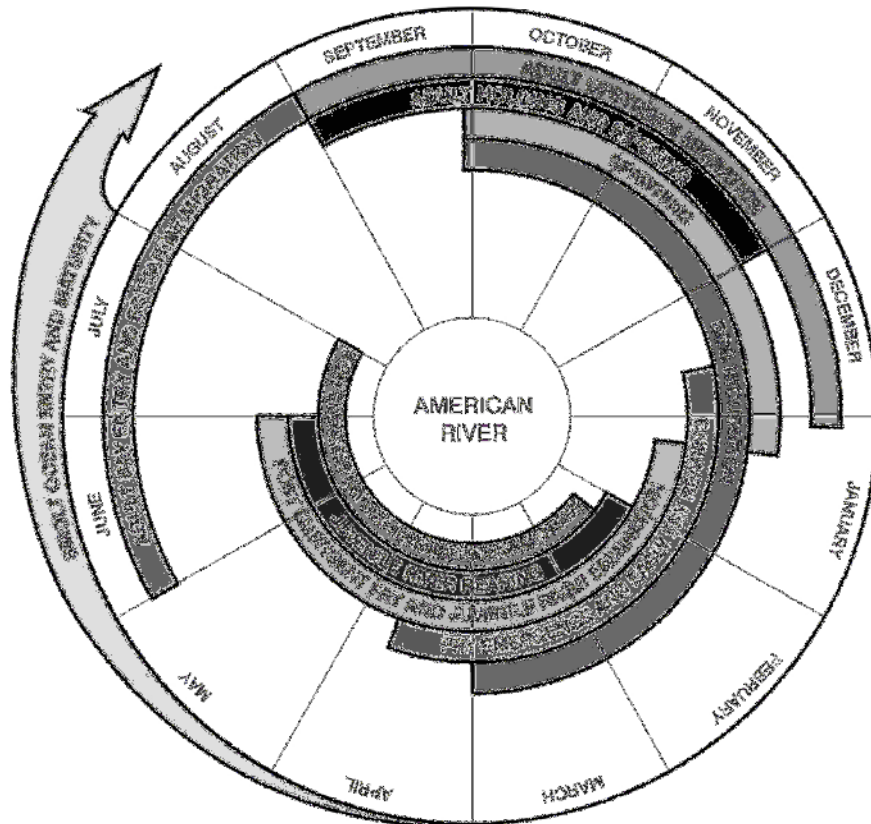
SEPTEMBER

OCTOBER

NOVEMBER

DECEMBER

JANUARY

FEBRUARY

MARCH

APRIL

MAY

JUNE

JULY

AUGUST

AMERICAN RIVER

ADULT OCEAN ENTRY AND MATURITY

ADULT RIVER ENTRY AND UPSTREAM MIGRATION

ADULT UPSTREAM MIGRATION

ADULT HOLDING AND SPAWNING

SPAWNING

EGG INCUBATION

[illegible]

JUVENILE REARING

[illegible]

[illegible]